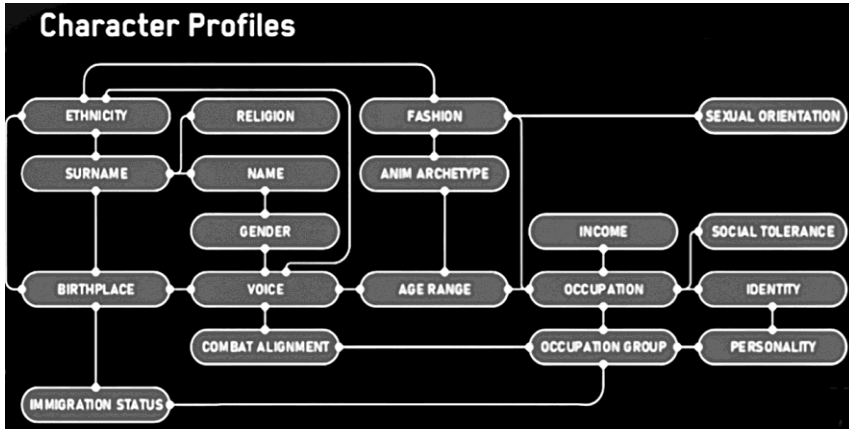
Character Profiles

ETHNICITY
RELIGION
FASHION
SEXUAL ORIENTATION
SURNAME
NAME
ANIM ARCHETYPE
GENDER
INCOME
SOCIAL TOLERANCE
BIRTHPLACE
VOICE
AGE RANGE
OCCUPATION
IDENTITY
COMBAT ALIGNMENT
OCCUPATION GROUP
PERSONALITY
IMMIGRATION STATUS